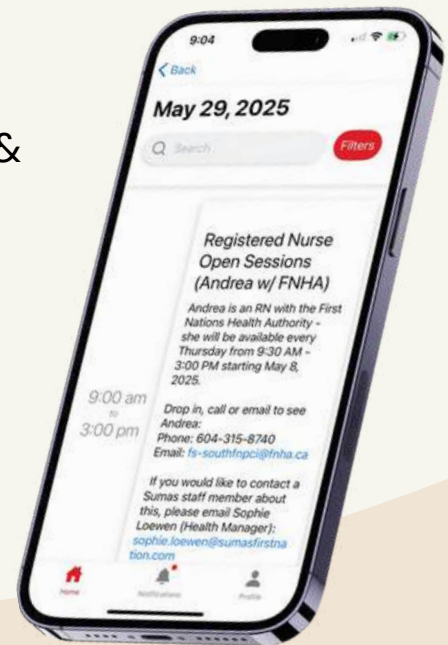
&

9:04

< Back

May 29, 2025

Search

Filters

Registered Nurse Open Sessions (Andrea w/ FNHA)

Andrea is an RN with the First Nations Health Authority - she will be available every Thursday from 9:30 AM - 3:00 PM starting May 8, 2025.

9:00 am
to
3:00 pm

Drop in, call or email to see Andrea:
Phone: 604-315-8740
Email: fs-southfnpci@fnha.ca

If you would like to contact a Sumas staff member about this, please email Sophie Loewen (Health Manager): sophie.loewen@sumasfirstnation.com

Home

Notifications

Profile